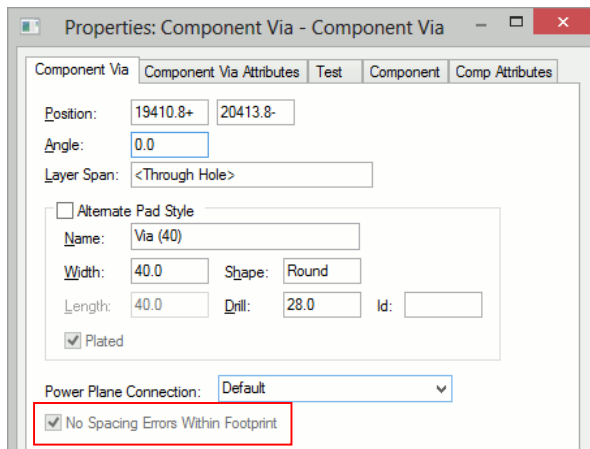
Properties: Component Via - Component Via

Component Via | Component Via Attributes | Test | Component | Comp Attributes

Position: 19410.8+ 20413.8-

Angle: 0.0

Layer Span: <Through Hole>

Alternate Pad Style

Name: Via (40)

Width: 40.0 Shape: Round

Length: 40.0 Drill: 28.0 Id:

Plated

Power Plane Connection: Default

No Spacing Errors Within Footprint